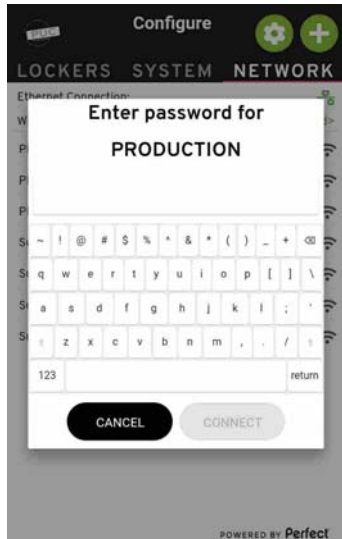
Configure

LOCKERS SYSTEM NETWORK

Ethernet Connection:

Enter password for

PRODUCTION

~ ! @ # $ % ^ & * ( ) _ + ⌫
q w e r t y u i o p [ ] \
a s d f g h j k l ; '
z x c v b n m , . /
123 return

CANCEL CONNECT

POWERED BY Perfect